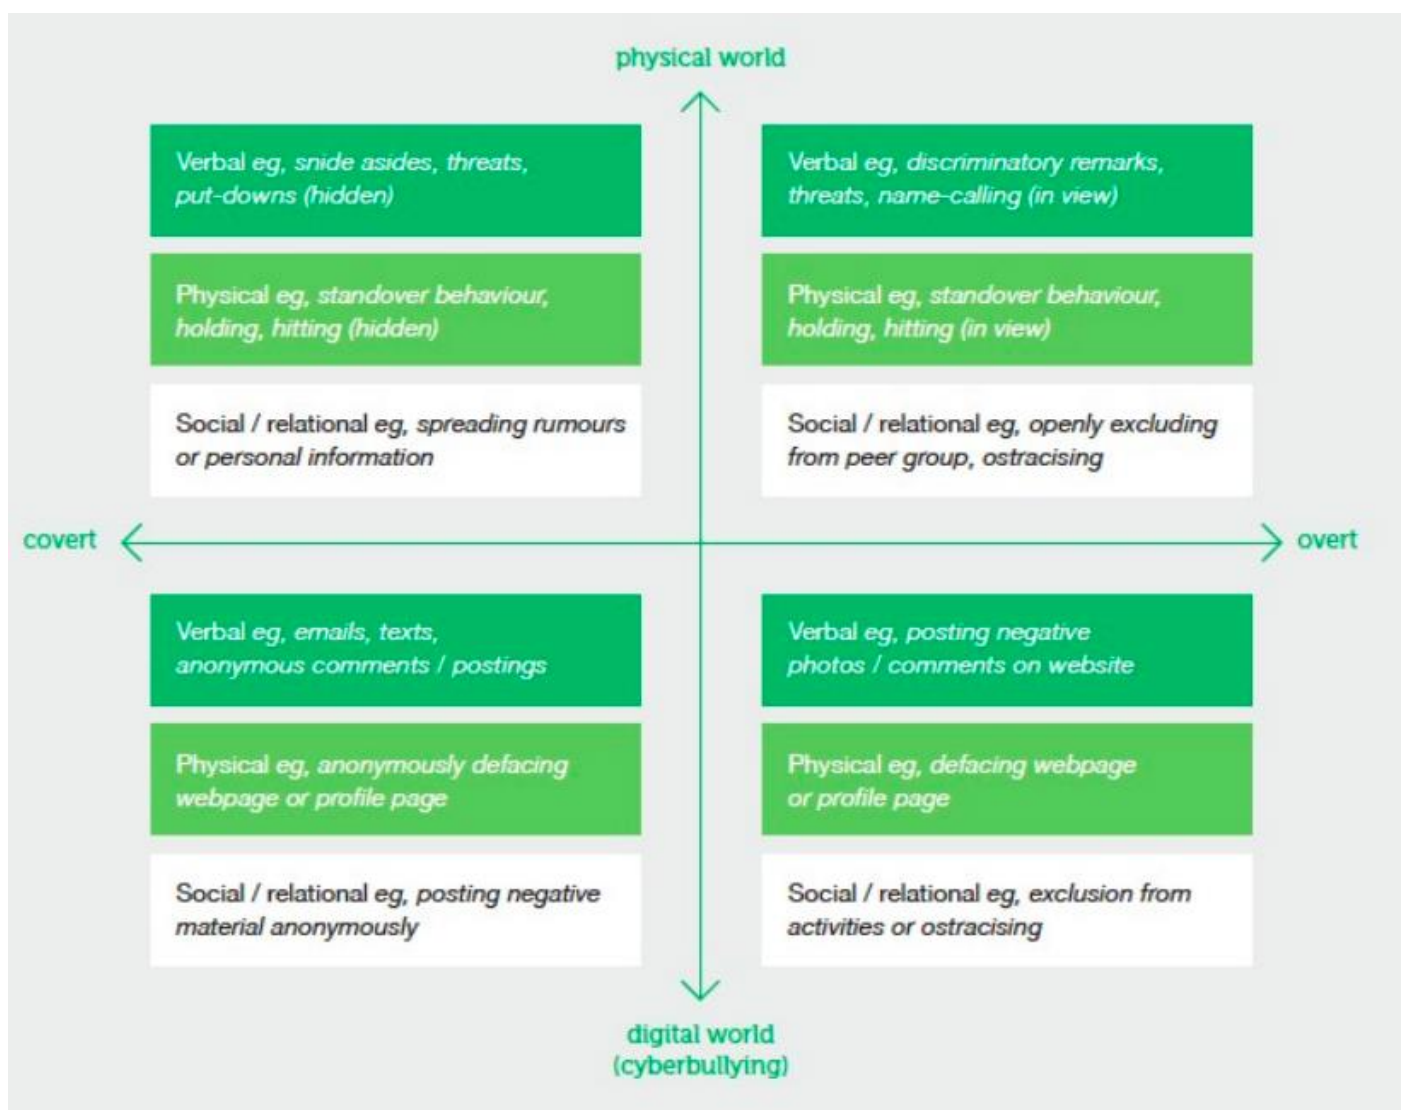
physical world

Verbal eg, snide asides, threats, put-downs (hidden)

Physical eg, standover behaviour, holding, hitting (hidden)

Social / relational eg, spreading rumours or personal information

Verbal eg, discriminatory remarks, threats, name-calling (in view)

Physical eg, standover behaviour, holding, hitting (in view)

Social / relational eg, openly excluding from peer group, ostracising

covert

overt

Verbal eg, emails, texts, anonymous comments / postings

Physical eg, anonymously defacing webpage or profile page

Social / relational eg, posting negative material anonymously

Verbal eg, posting negative photos / comments on website

Physical eg, defacing webpage or profile page

Social / relational eg, exclusion from activities or ostracising

digital world (cyberbullying)